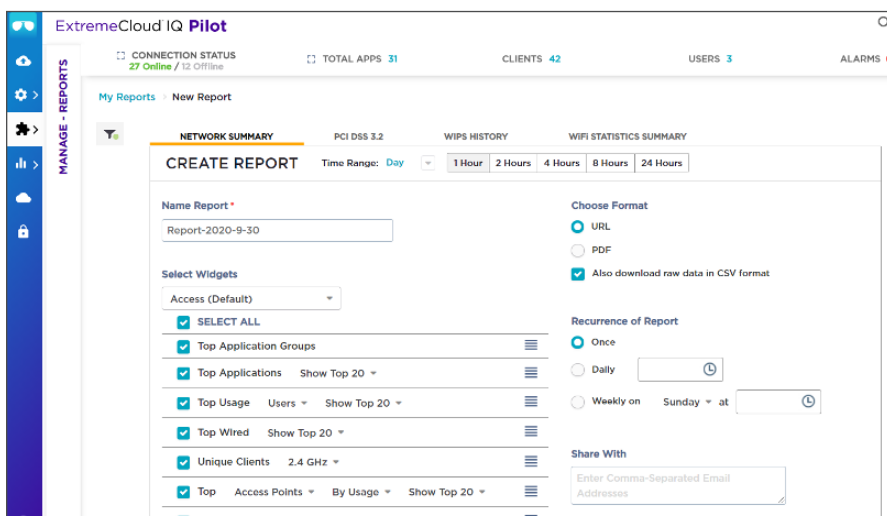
ExtremeCloud IQ Pilot

MANAGE - REPORTS

CONNECTION STATUS
27 Online / 12 Offline

TOTAL APPS 31

CLIENTS 42

USERS 3

ALARMS

My Reports › New Report

NETWORK SUMMARY

PCI DSS 3.2

WIPS HISTORY

WIFI STATISTICS SUMMARY

CREATE REPORT

Time Range: Day

1 Hour | 2 Hours | 4 Hours | 8 Hours | 24 Hours

Name Report*

Report-2020-9-30

Select Widgets

Access (Default)

SELECT ALL

Top Application Groups

Top Applications Show Top 20

Top Usage Users Show Top 20

Top Wired Show Top 20

Unique Clients 2.4 GHz

Top Access Points By Usage Show Top 20

Choose Format

URL

PDF

Also download raw data in CSV format

Recurrence of Report

Once

Daily

Weekly on Sunday at

Share With

Enter Comma-Separated Email Addresses